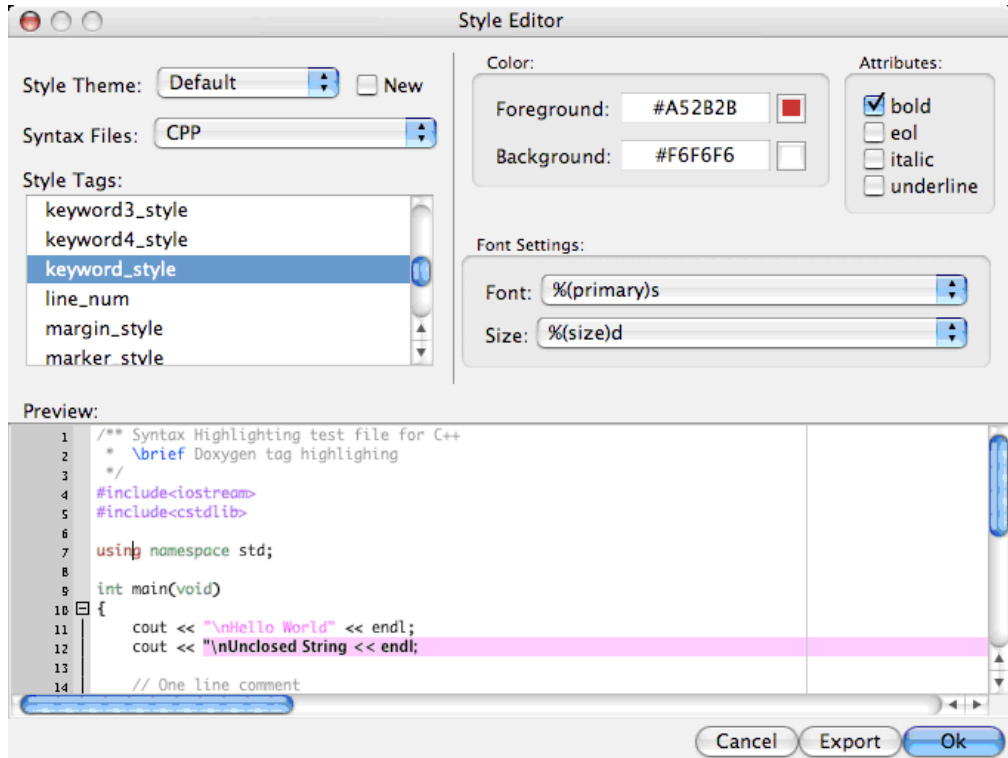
Style Editor

Style Theme: Default
New
Syntax Files: CPP
Style Tags:
keyword3_style
keyword4_style
keyword_style
line_num
margin_style
marker_style

Color:
Foreground: #A52B2B
Background: #F6F6F6

Attributes:
bold
eol
italic
underline

Font Settings:
Font: %(primary)s
Size: %(size)d

Preview:
1 /** Syntax Highlighting test file for C++
2  *  \brief Doxygen tag highlighing
3  */
4 #include<iostream>
5 #include<cstdlib>
6
7 using namespace std;
8
9 int main(void)
10 {
11     cout << "\nHello World" << endl;
12     cout << "\nUnclosed String << endl;
13
14     // One line comment

Cancel
Export
Ok